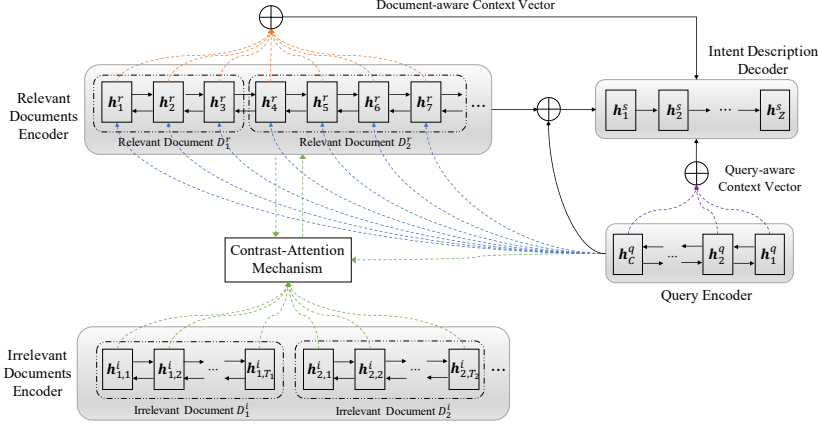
Document-aware Context Vector

Intent Description Decoder

Relevant Documents Encoder

$\boldsymbol{h}_1^r$ $\boldsymbol{h}_2^r$ $\boldsymbol{h}_3^r$ $\boldsymbol{h}_4^r$ $\boldsymbol{h}_5^r$ $\boldsymbol{h}_6^r$ $\boldsymbol{h}_7^r$ …

Relevant Document $D_1^r$

Relevant Document $D_2^r$

$\boldsymbol{h}_1^s$ $\boldsymbol{h}_2^s$ … $\boldsymbol{h}_Z^s$

Query-aware Context Vector

Contrast-Attention Mechanism

$\boldsymbol{h}_C^q$ … $\boldsymbol{h}_2^q$ $\boldsymbol{h}_1^q$

Query Encoder

Irrelevant Documents Encoder

$\boldsymbol{h}_{1,1}^i$ $\boldsymbol{h}_{1,2}^i$ … $\boldsymbol{h}_{1,T_1}^i$ $\boldsymbol{h}_{2,1}^i$ $\boldsymbol{h}_{2,2}^i$ … $\boldsymbol{h}_{2,T_2}^i$ …

Irrelevant Document $D_1^i$

Irrelevant Document $D_2^i$